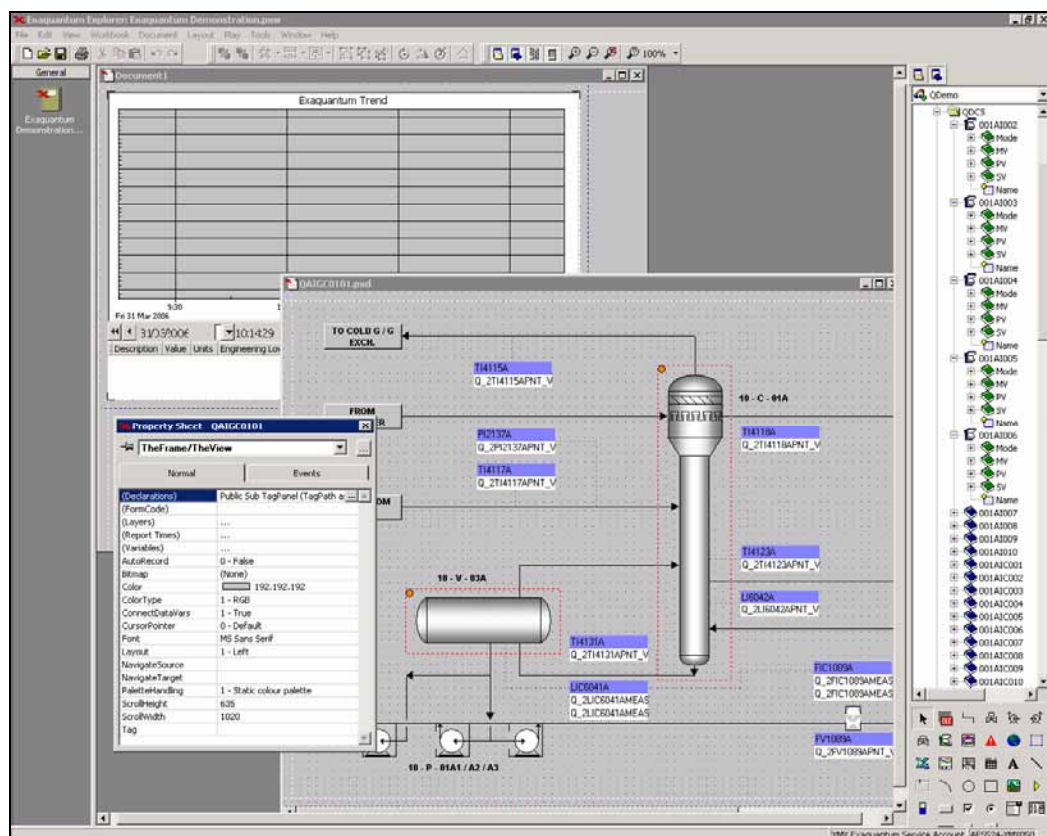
Exaquantum Explorer: Exaquantum Demonstration.pww
File Edit View Workbook Document Layout Play Tools Window Help
100%
General
Exaquantum Demonstration...
Document1
Exaquantum Trend
9:30
Fri 31 Mar 2006
31/03/2006
10:14:29
Description Value Units Engineering Low
QAIGC0101.pmd
TO COLD G/G EXCH.
FROM
FROM
TI4115A
Q_2TI4115APNT_V
PI2137A
Q_2PI2137APNT_V
TI4117A
Q_2TI4117APNT_V
10 - C - 01A
TI4118A
Q_2TI4118APNT_V
TI4123A
Q_2TI4123APNT_V
LI6042A
Q_2LI6042APNT_V
10 - V - 03A
TI4131A
Q_2TI4131APNT_V
LIC6041A
Q_2LIC6041AMEAS
Q_2LIC6041AMEAS
FIC1009A
Q_2FIC1009AMEAS
Q_2FIC1009AMEAS
FV1009A
Q_2FV1009APNT_V
10 - P - 01A1 / A2 / A3
Property Sheet QAIGC0101
TheFrame/TheView
Normal
Events

| | |
|---|---|
| (Declarations) | Public Sub TagPanel (TagPath a |
| (FormCode) | |
| (Layers) | ... |
| (Report Times) | ... |
| (Variables) | ... |
| AutoRecord | 0 - False |
| Bitmap | (None) |
| Color | 192.192.192 |
| ColorType | 1 - RGB |
| ConnectDataVars | 1 - True |
| CursorPointer | 0 - Default |
| Font | MS Sans Serif |
| Layout | 1 - Left |
| NavigateSource | |
| NavigateTarget | |
| PaletteHandling | 1 - Static colour palette |
| ScrollHeight | 635 |
| ScrollWidth | 1020 |
| Tag | |

QDemo
QDCS
001AI002
Mode
MV
PV
SV
Name
001AI003
Mode
MV
PV
SV
Name
001AI004
Mode
MV
PV
SV
Name
001AI005
Mode
MV
PV
SV
Name
001AI006
Mode
MV
PV
SV
Name
001AI007
001AI008
001AI009
001AI010
001AIC001
001AIC002
001AIC003
001AIC004
001AIC005
001AIC006
001AIC007
001AIC008
001AIC009
001AIC010
YMV Exaquantum Service Account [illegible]